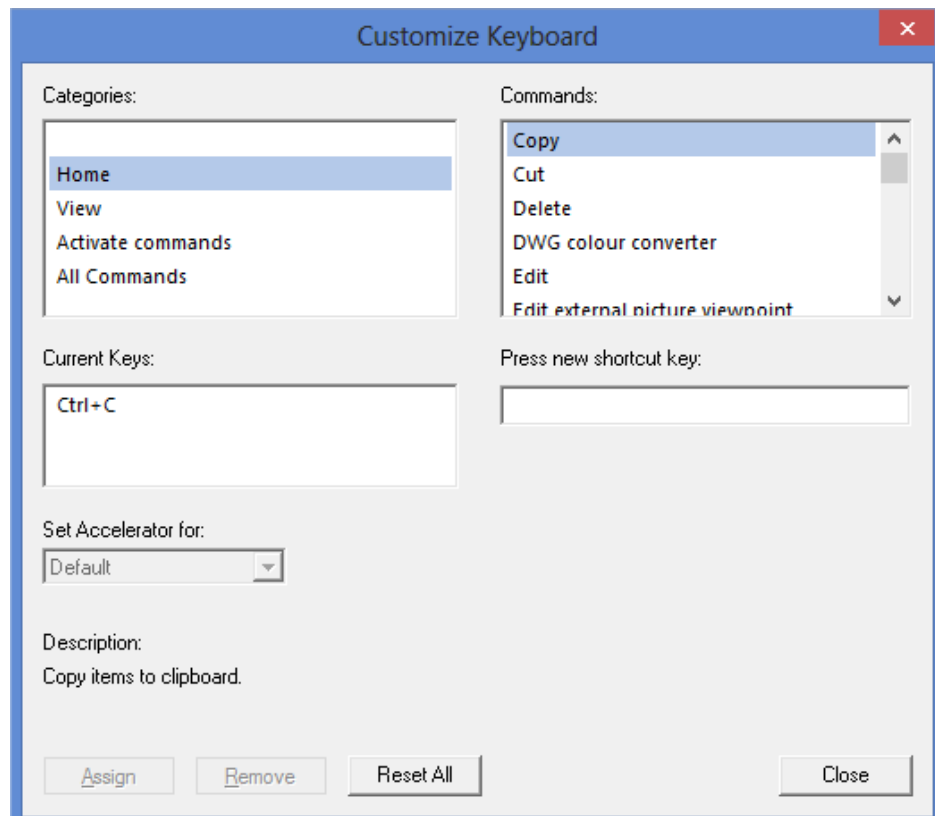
Customize Keyboard

Categories:

Home
View
Activate commands
All Commands

Commands:

Copy
Cut
Delete
DWG colour converter
Edit
Edit external picture viewpoint

Current Keys:

Ctrl+C

Press new shortcut key:

Set Accelerator for:

Default

Description:
Copy items to clipboard.

Assign
Remove
Reset All
Close